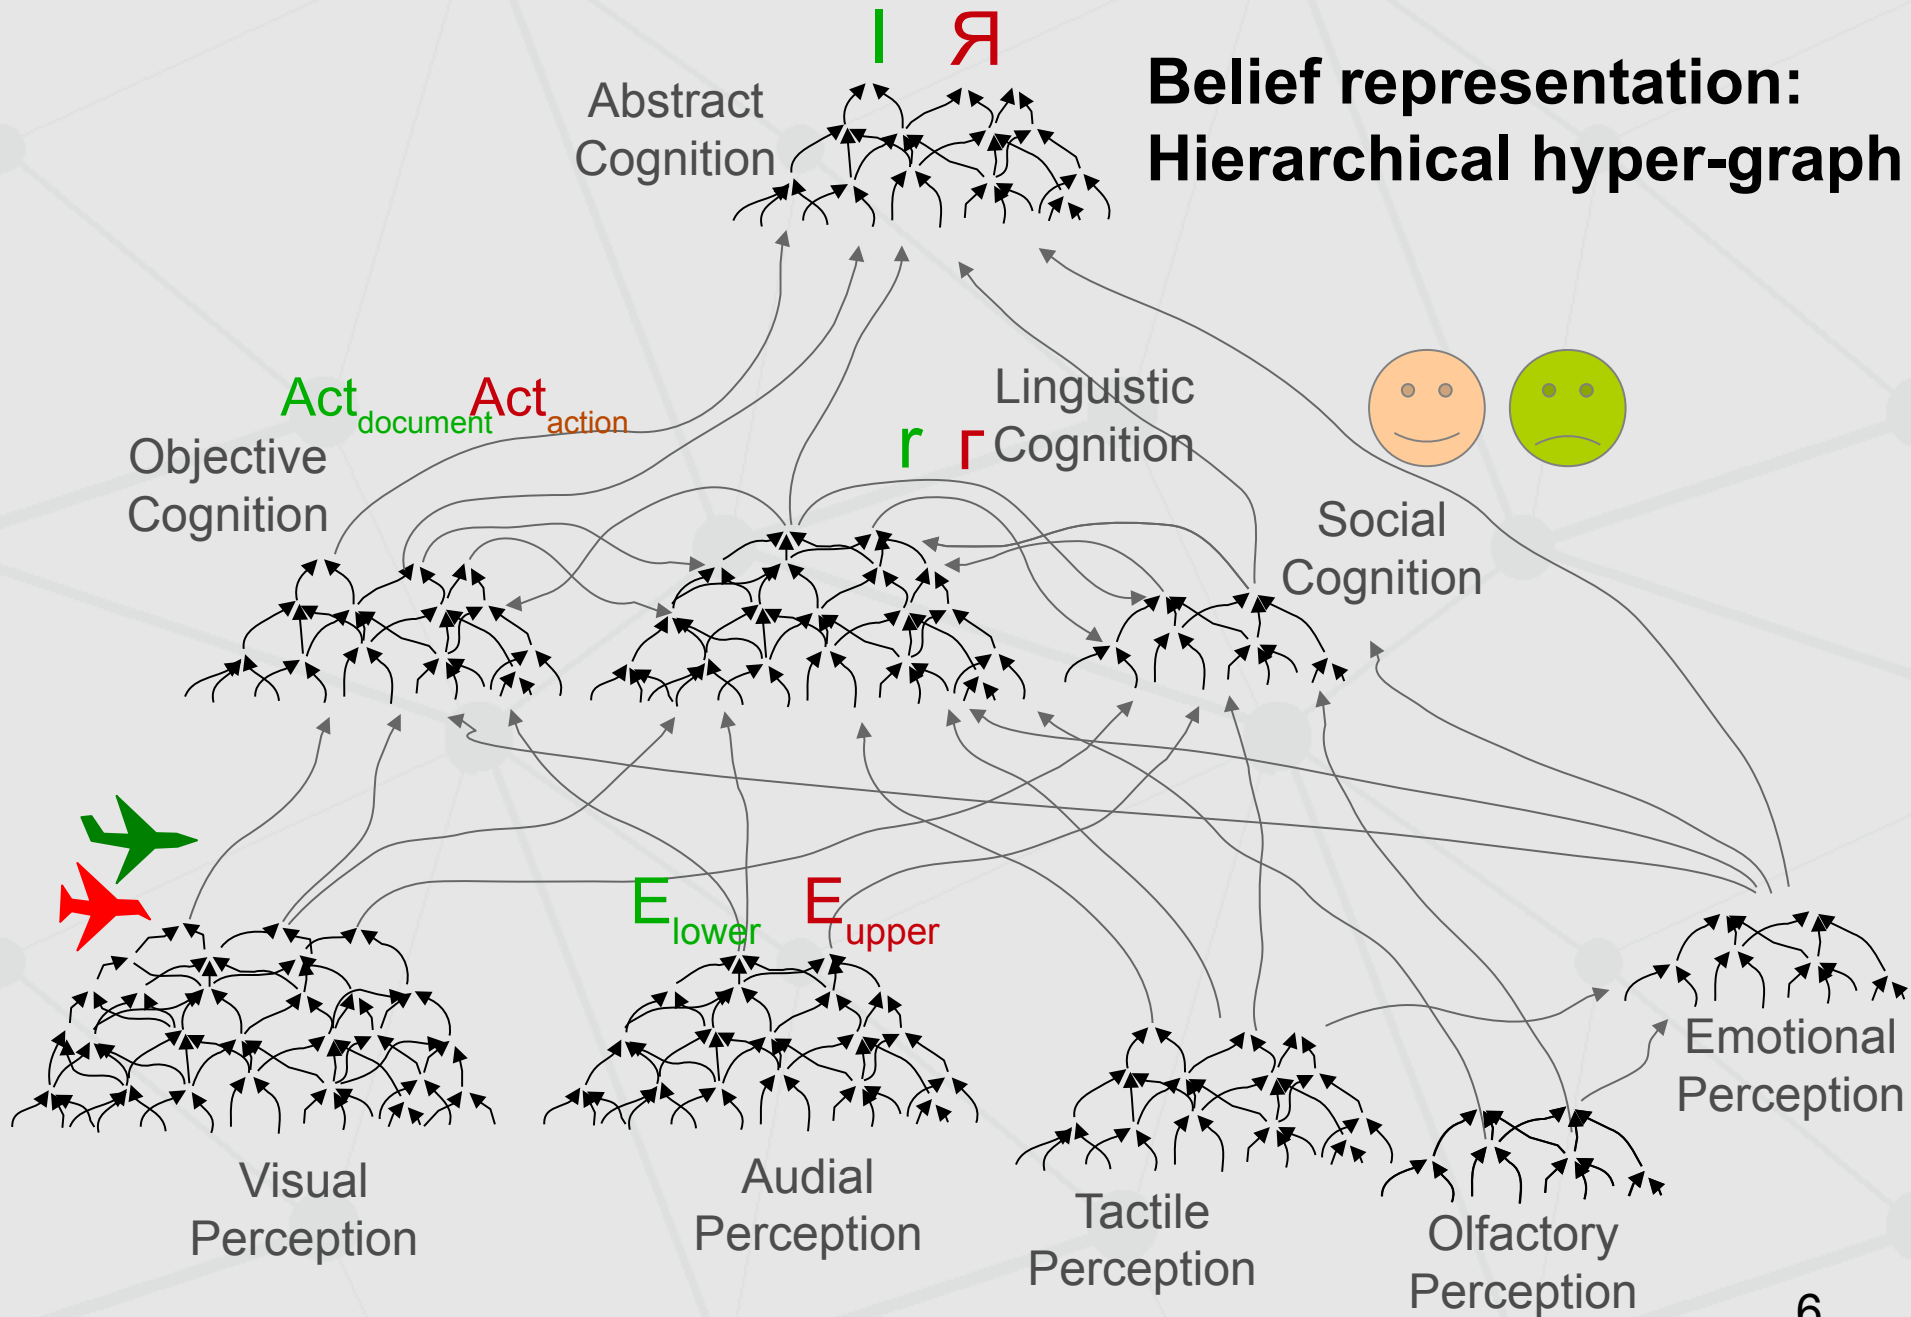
Belief representation: Hierarchical hyper-graph

I Я

Abstract Cognition

$\text{Act}_{\text{document}}$ $\text{Act}_{\text{action}}$

Objective Cognition

Linguistic Cognition

r г

Social Cognition

$\text{E}_{\text{lower}}$ $\text{E}_{\text{upper}}$

Visual Perception

Audial Perception

Tactile Perception

Olfactory Perception

Emotional Perception

6